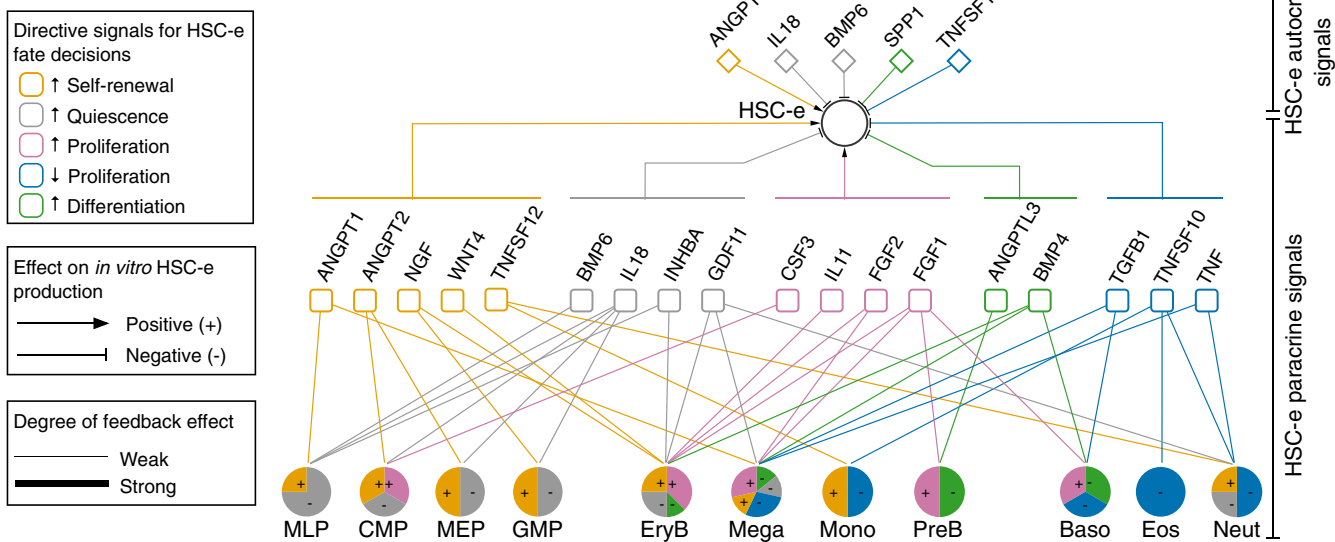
Directive signals for HSC-e fate decisions
↑ Self-renewal
↑ Quiescence
↑ Proliferation
↓ Proliferation
↑ Differentiation

Effect on *in vitro* HSC-e production
Positive (+)
Negative (-)

Degree of feedback effect
Weak
Strong

ANGPT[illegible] IL18 BMP6 SPP1 TNFSF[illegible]

HSC-e

HSC-e autocr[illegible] signals

ANGPT1 ANGPT2 NGF WNT4 TNFSF12 BMP6 IL18 INHBA GDF11 CSF3 IL11 FGF2 FGF1 ANGPTL3 BMP4 TGFB1 TNFSF10 TNF

HSC-e paracrine signals

+ - ++ + - + - + - + + + - + - + - + - + + - - - - + - + - - + -

MLP CMP MEP GMP EryB Mega Mono PreB Baso Eos Neut